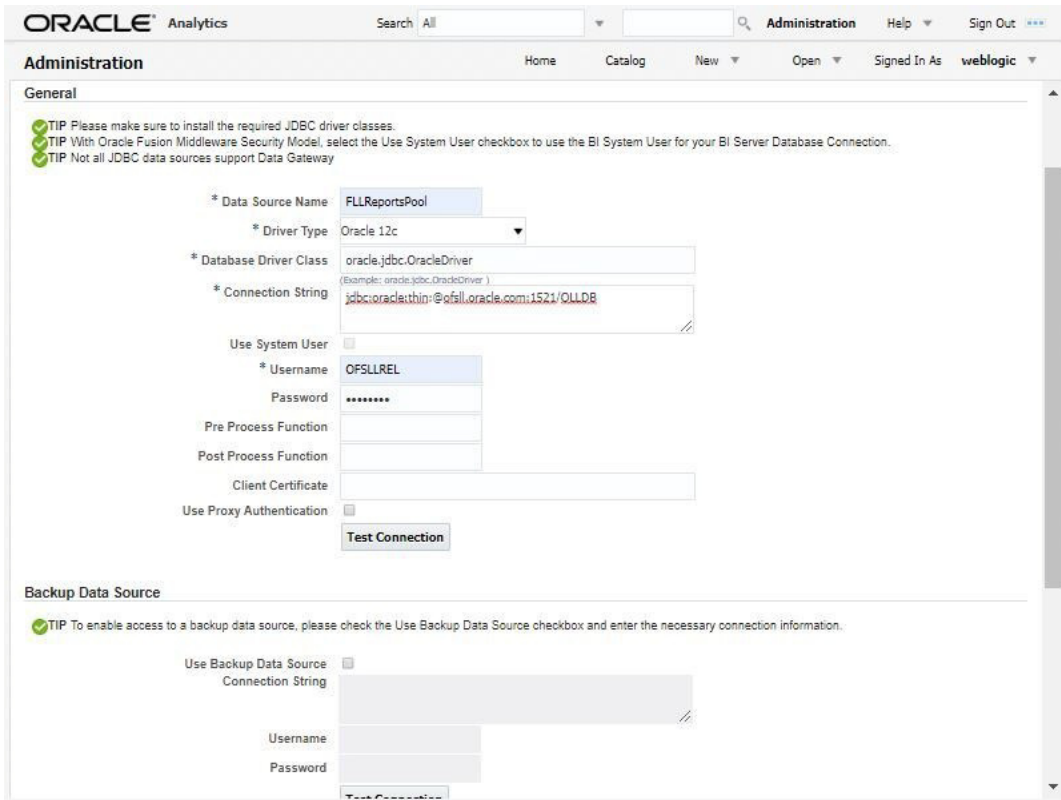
ORACLE Analytics Search All Administration Help Sign Out

Administration Home Catalog New Open Signed In As weblogic

General

TIP Please make sure to install the required JDBC driver classes.
TIP With Oracle Fusion Middleware Security Model, select the Use System User checkbox to use the BI System User for your BI Server Database Connection.
TIP Not all JDBC data sources support Data Gateway

* Data Source Name FLLReportsPool

* Driver Type Oracle 12c

* Database Driver Class oracle.jdbc.OracleDriver
(Example: oracle.jdbc.OracleDriver )

* Connection String jdbc:oracle:thin:@ofsll.oracle.com:1521/OLLDB

Use System User

* Username OFSLLREL

Password ••••••••

Pre Process Function

Post Process Function

Client Certificate

Use Proxy Authentication

Test Connection

Backup Data Source

TIP To enable access to a backup data source, please check the Use Backup Data Source checkbox and enter the necessary connection information.

Use Backup Data Source

Connection String

Username

Password

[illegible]